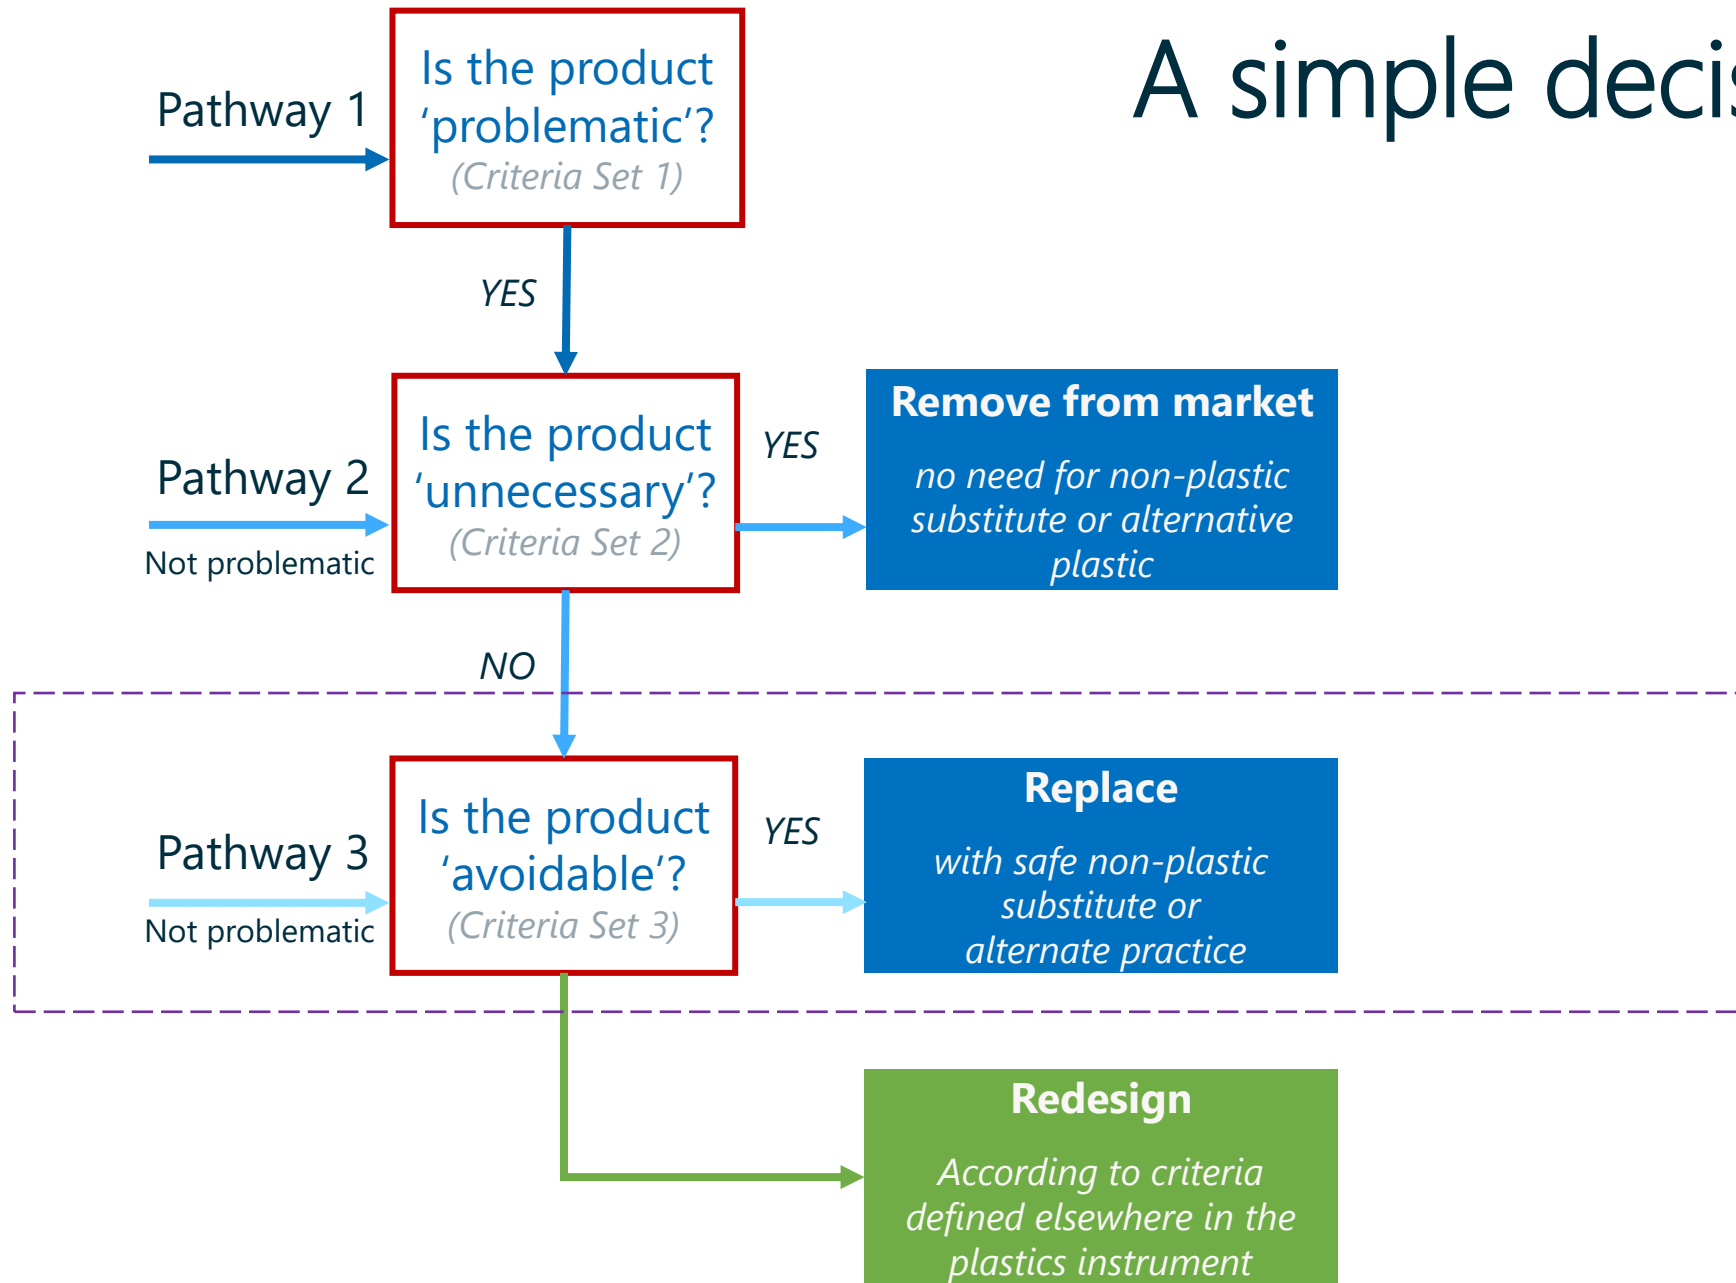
A simple deci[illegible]

Pathway 1

Is the product 'problematic'?
(Criteria Set 1)

YES

Pathway 2

Not problematic

Is the product 'unnecessary'?
(Criteria Set 2)

YES

Remove from market

no need for non-plastic substitute or alternative plastic

NO

Pathway 3

Not problematic

Is the product 'avoidable'?
(Criteria Set 3)

YES

Replace

with safe non-plastic substitute or alternate practice

Redesign

According to criteria defined elsewhere in the plastics instrument